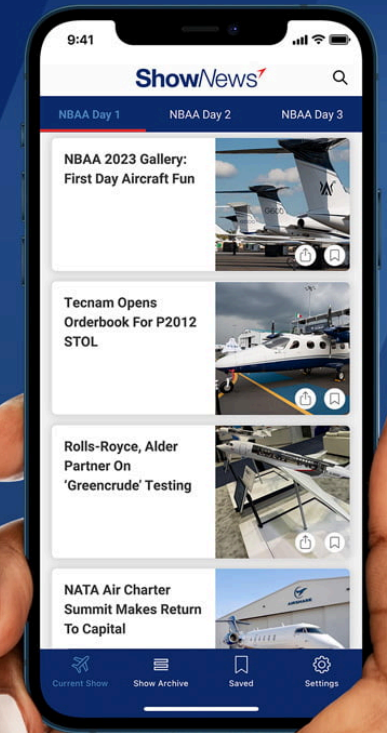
9:41

ShowNews

NBAA Day 1
NBAA Day 2
NBAA Day 3

NBAA 2023 Gallery: First Day Aircraft Fun

Tecnam Opens Orderbook For P2012 STOL

Rolls-Royce, Alder Partner On ‘Greencrude’ Testing

NATA Air Charter Summit Makes Return To Capital

Current Show
Show Archive
Saved
Settings